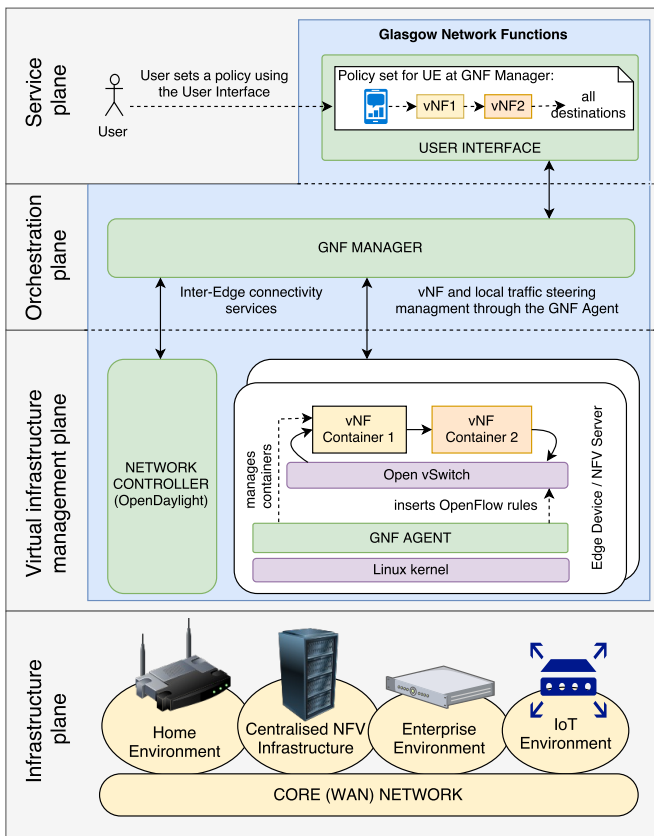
Service plane

Glasgow Network Functions

User sets a policy using the User Interface

User

Policy set for UE at GNF Manager:

vNF1

vNF2

all destinations

USER INTERFACE

Orchestration plane

GNF MANAGER

Inter-Edge connectivity services

vNF and local traffic steering managment through the GNF Agent

Virtual infrastructure management plane

NETWORK CONTROLLER (OpenDaylight)

vNF Container 1

vNF Container 2

manages containers

Open vSwitch

inserts OpenFlow rules

GNF AGENT

Linux kernel

Edge Device / NFV Server

Infrastructure plane

Home Environment

Centralised NFV Infrastructure

Enterprise Environment

IoT Environment

CORE (WAN) NETWORK